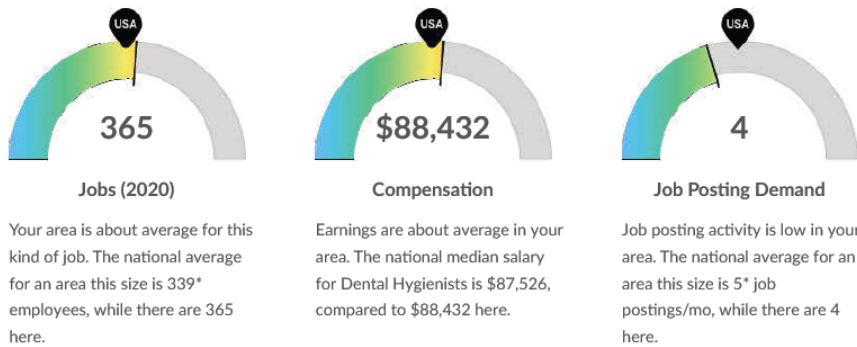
USA

365

Jobs (2020)

Your area is about average for this kind of job. The national average for an area this size is 339* employees, while there are 365 here.

USA

$88,432

Compensation

Earnings are about average in your area. The national median salary for Dental Hygienists is $87,526, compared to $88,432 here.

USA

4

Job Posting Demand

Job posting activity is low in your area. The national average for an area this size is 5* job postings/mo, while there are 4 here.